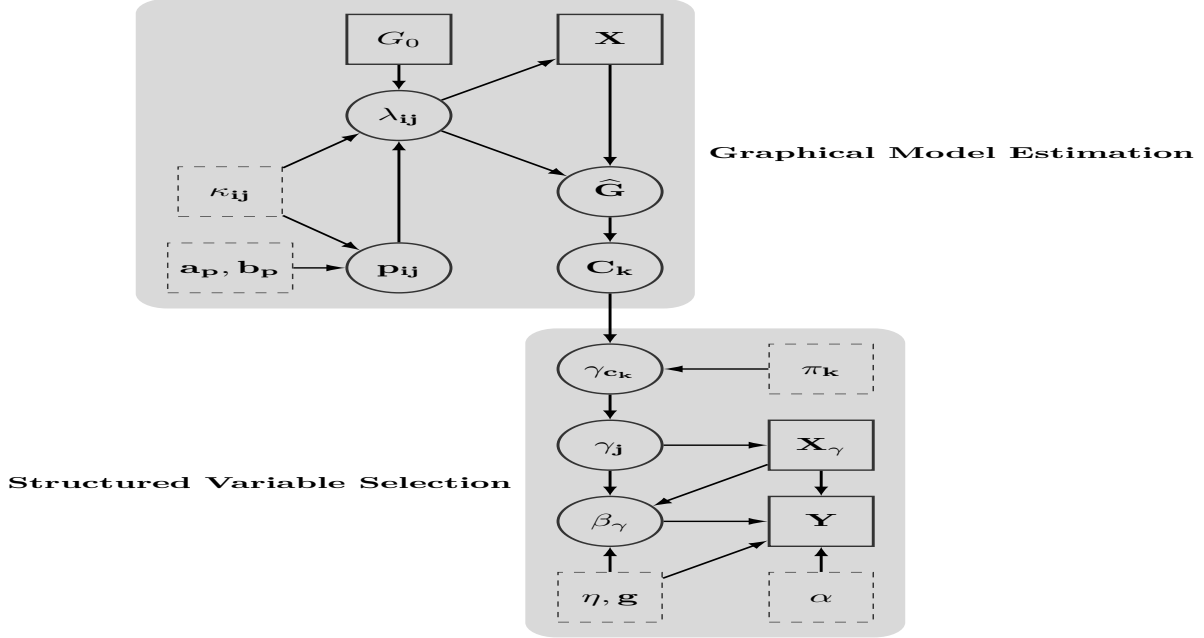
$G_0$

$\mathbf{X}$

$\lambda_{\mathbf{ij}}$

$\kappa_{\mathbf{ij}}$

$\widehat{\mathbf{G}}$

Graphical Model Estimation

$\mathbf{a_p}, \mathbf{b_p}$

$\mathbf{p_{ij}}$

$\mathbf{C_k}$

$\gamma_{\mathbf{c_k}}$

$\pi_{\mathbf{k}}$

$\gamma_{\mathbf{j}}$

$\mathbf{X}_\gamma$

Structured Variable Selection

$\beta_\gamma$

$\mathbf{Y}$

$\eta, \mathbf{g}$

$\alpha$